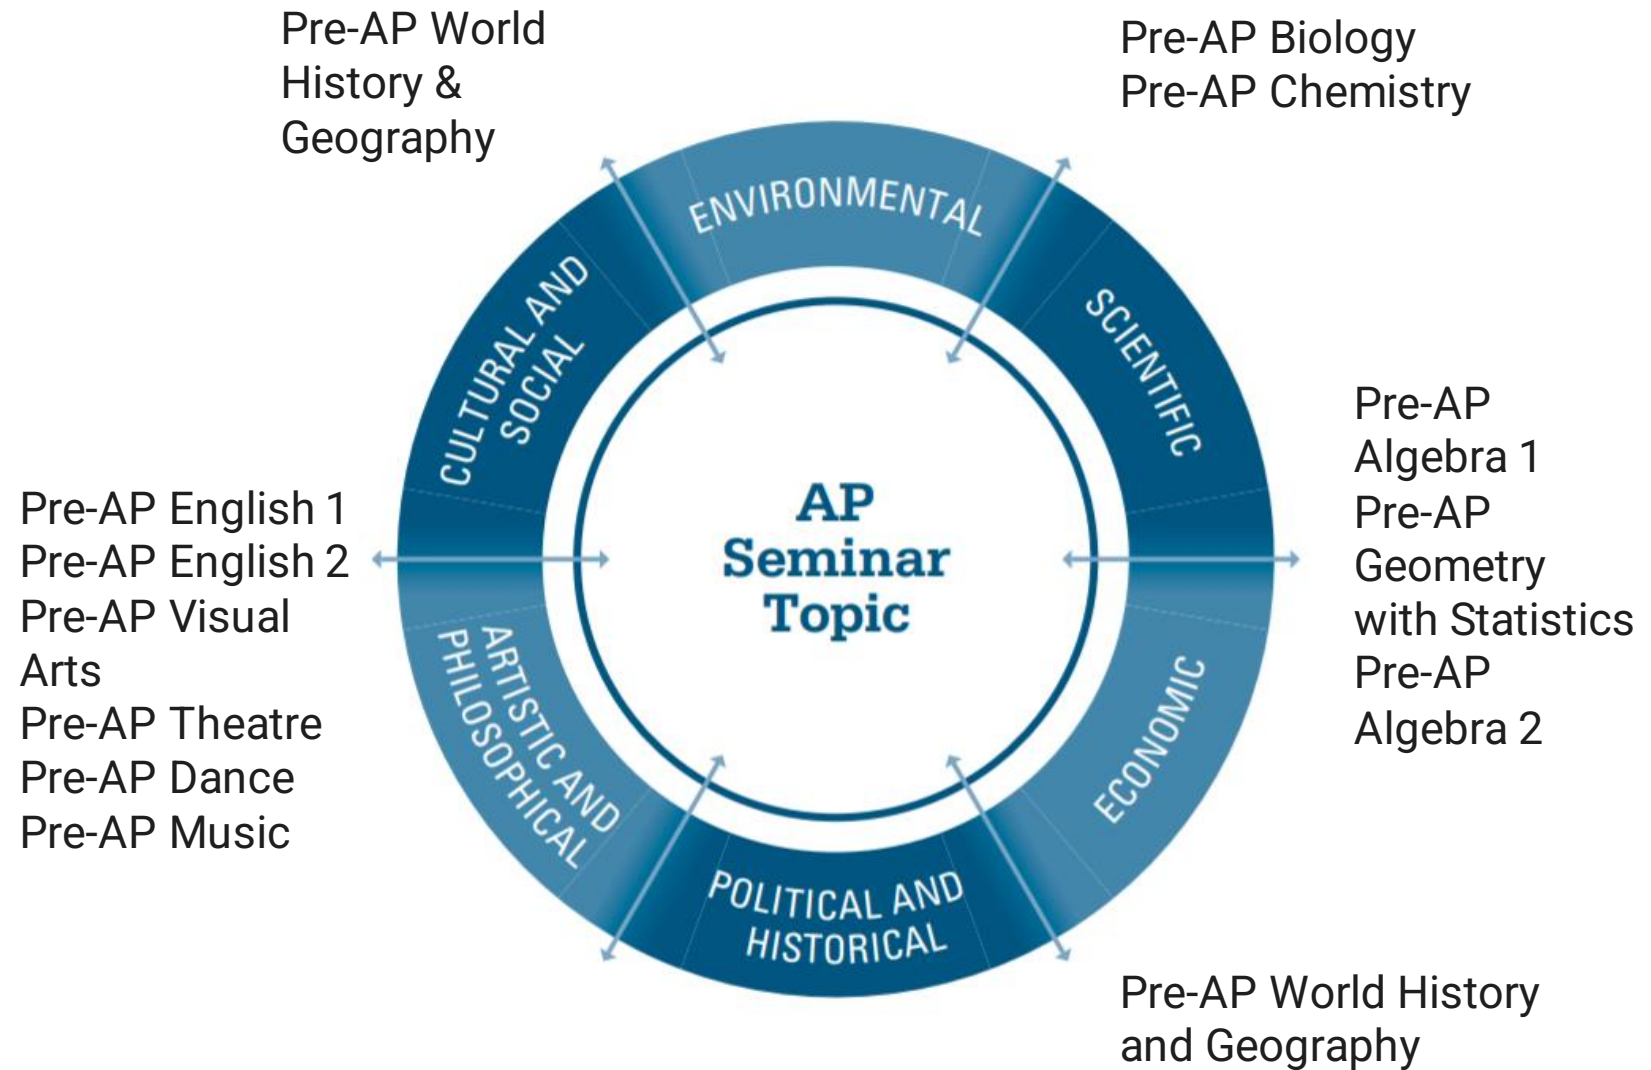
Pre-AP World History & Geography

Pre-AP Biology
Pre-AP Chemistry

ENVIRONMENTAL

CULTURAL AND SOCIAL

SCIENTIFIC

Pre-AP Algebra 1
Pre-AP Geometry with Statistics
Pre-AP Algebra 2

Pre-AP English 1
Pre-AP English 2
Pre-AP Visual Arts
Pre-AP Theatre
Pre-AP Dance
Pre-AP Music

AP Seminar Topic

ARTISTIC AND PHILOSOPHICAL

ECONOMIC

POLITICAL AND HISTORICAL

Pre-AP World History and Geography